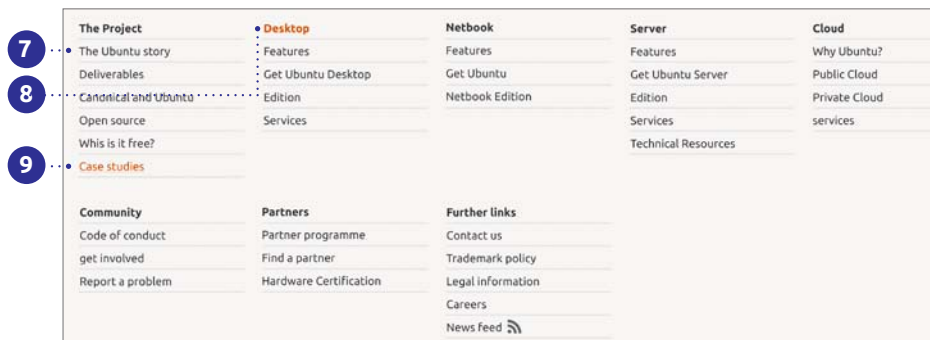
7
8
9

The Project
The Ubuntu story
Deliverables
Canonical and Ubuntu
Open source
Whis is it free?
Case studies

Desktop
Features
Get Ubuntu Desktop
Edition
Services

Netbook
Features
Get Ubuntu
Netbook Edition

Server
Features
Get Ubuntu Server
Edition
Services
Technical Resources

Cloud
Why Ubuntu?
Public Cloud
Private Cloud
services

Community
Code of conduct
get involved
Report a problem

Partners
Partner programme
Find a partner
Hardware Certification

Further links
Contact us
Trademark policy
Legal information
Careers
News feed